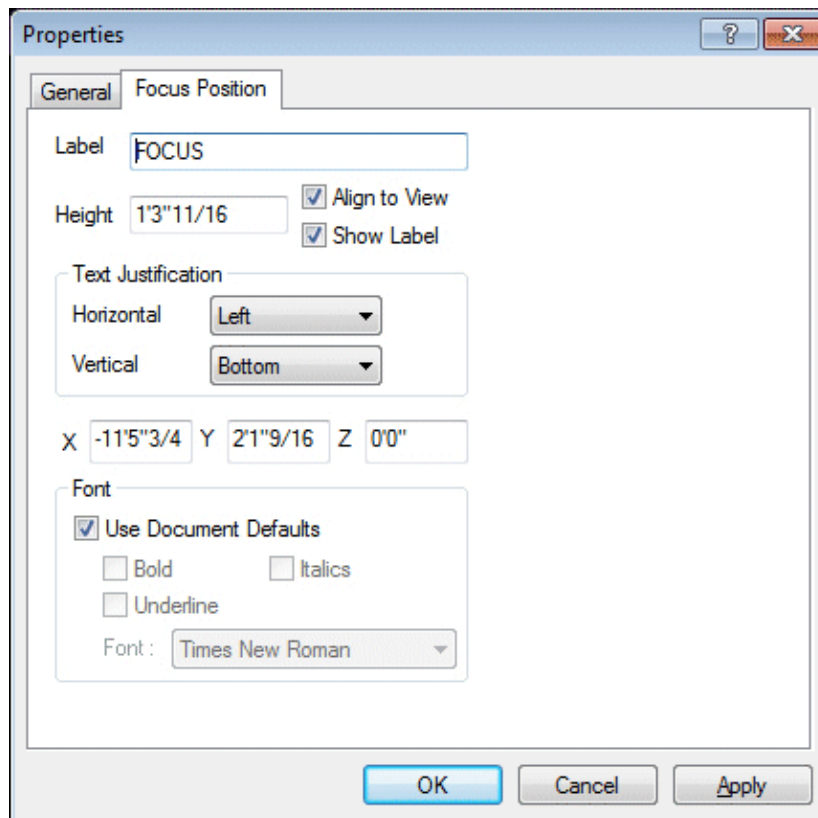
Properties
?
General
Focus Position
Label FOCUS
Height 1'3"11/16
Align to View
Show Label
Text Justification
Horizontal Left
Vertical Bottom
X -11'5"3/4 Y 2'1"9/16 Z 0'0"
Font
Use Document Defaults
Bold
Italics
Underline
Font : Times New Roman
OK
Cancel
Apply